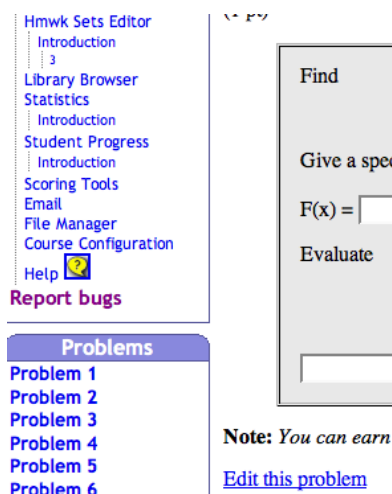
Hmwk Sets Editor
Introduction
3
Library Browser
Statistics
Introduction
Student Progress
Introduction
Scoring Tools
Email
File Manager
Course Configuration
Help
Report bugs

Problems
Problem 1
Problem 2
Problem 3
Problem 4
Problem 5
Problem 6

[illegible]

Find

Give a spec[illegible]

F(x) =

Evaluate

Note: You can earn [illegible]

Edit this problem